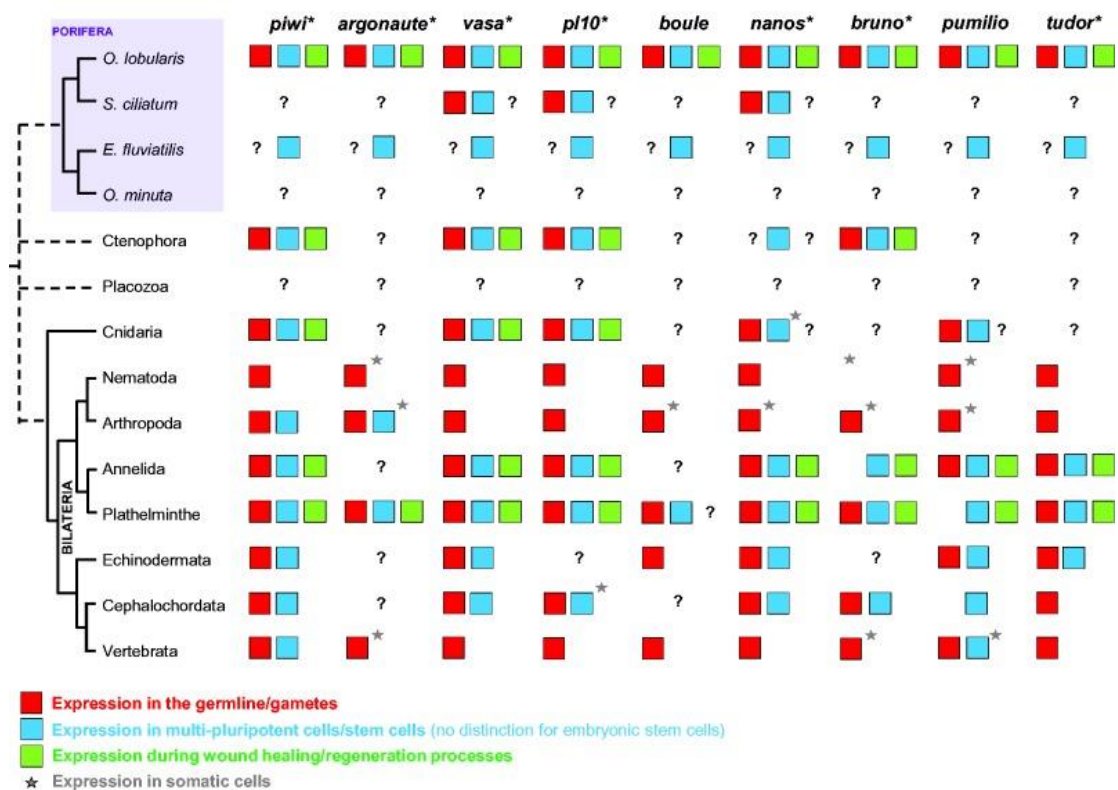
PORIFERA

| | piwi* | argonaute* | vasa* | pl10* | boule | nanos* | bruno* | pumilio | tudor* |
|---|---|---|---|---|---|---|---|---|---|
| O. lobularis | | | | | | | | | |
| S. ciliatum | ? | ? | ? | ? | ? | ? | ? | ? | ? |
| E. fluviatilis | ? | ? | ? | ? | ? | ? | ? | ? | ? |
| O. minuta | ? | ? | ? | ? | ? | ? | ? | ? | ? |
| Ctenophora | | ? | | | ? | ? ? | | ? | ? |
| Placozoa | ? | ? | ? | ? | ? | ? | ? | ? | ? |
| Cnidaria | | ? | | | ? | ? | ? | ? | ? |
| Nematoda | | | | | | | | | |
| Arthropoda | | | | | | | | | |
| Annelida | | ? | | | ? | | | | |
| Plathelminthe | | | | | ? | | | | |
| Echinodermata | | ? | | ? | | | ? | | |
| Cephalochordata | | ? | | | ? | | | | |
| Vertebrata | | | | | | | | | |

BILATERIA

Expression in the germline/gametes
Expression in multi-pluripotent cells/stem cells (no distinction for embryonic stem cells)
Expression during wound healing/regeneration processes
Expression in somatic cells